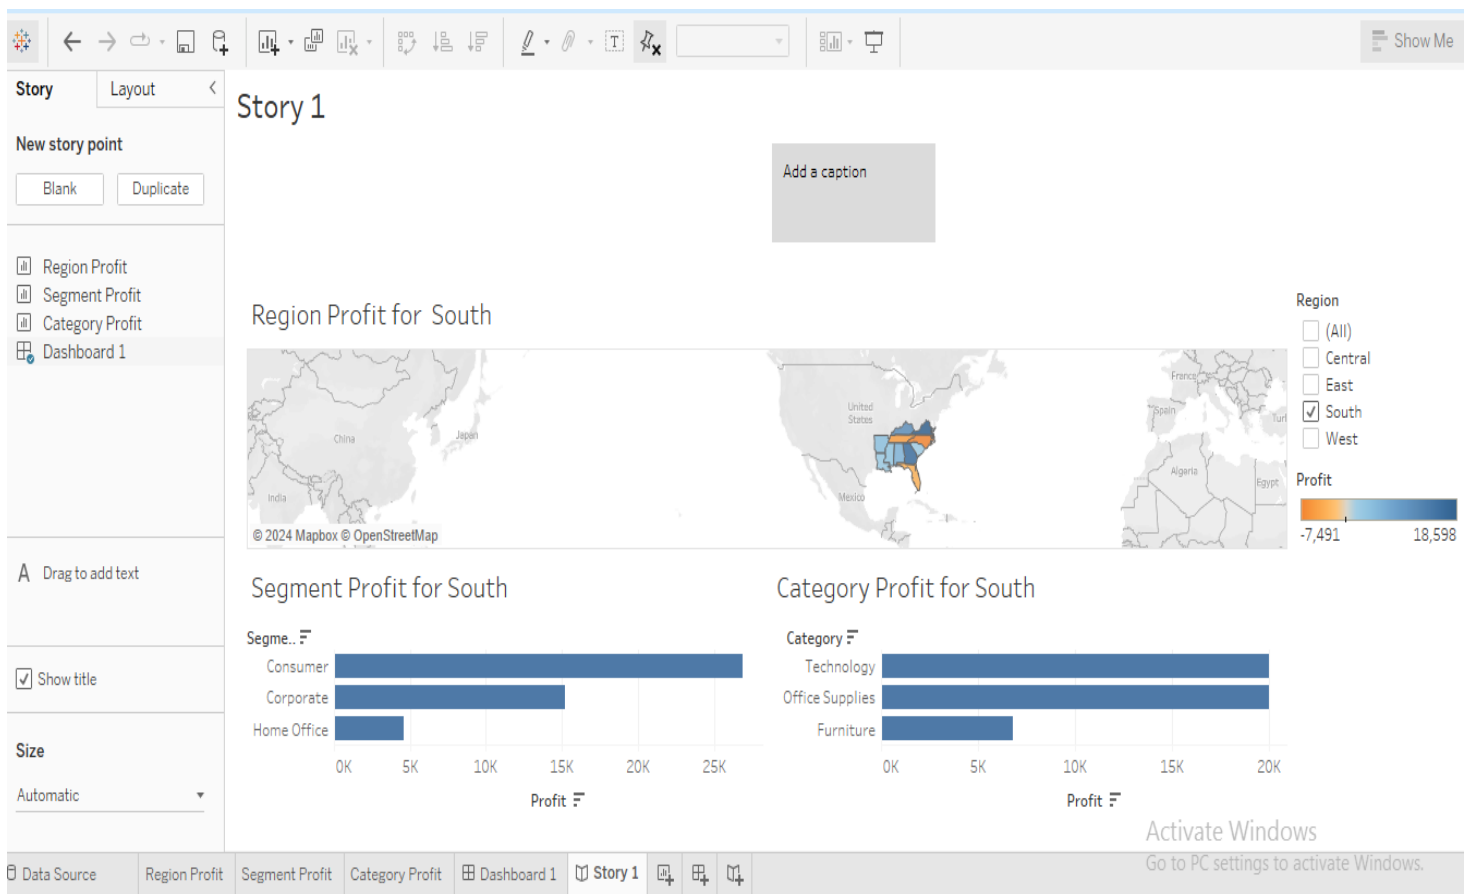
Show Me

Story
Layout

New story point
Blank
Duplicate

Region Profit
Segment Profit
Category Profit
Dashboard 1

Drag to add text

Show title

Size
Automatic

Story 1

Add a caption

Region Profit for South

China
Japan
India
United States
Mexico
France
Spain
Algeria
Egypt
Turk
© 2024 Mapbox © OpenStreetMap

Region
(All)
Central
East
South
West

Profit
-7,491
18,598

Segment Profit for South

Segme..
Consumer
Corporate
Home Office
0K
5K
10K
15K
20K
25K
Profit

Category Profit for South

Category
Technology
Office Supplies
Furniture
0K
5K
10K
15K
20K
Profit

Activate Windows
Go to PC settings to activate Windows.

Data Source
Region Profit
Segment Profit
Category Profit
Dashboard 1
Story 1